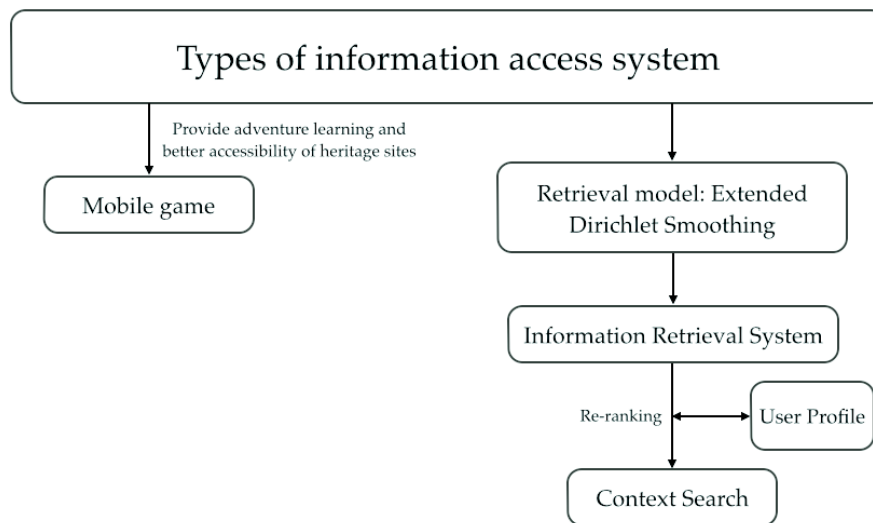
Types of information access system

Provide adventure learning and better accessibility of heritage sites

Mobile game

Retrieval model: Extended Dirichlet Smoothing

Information Retrieval System

Re-ranking

User Profile

Context Search